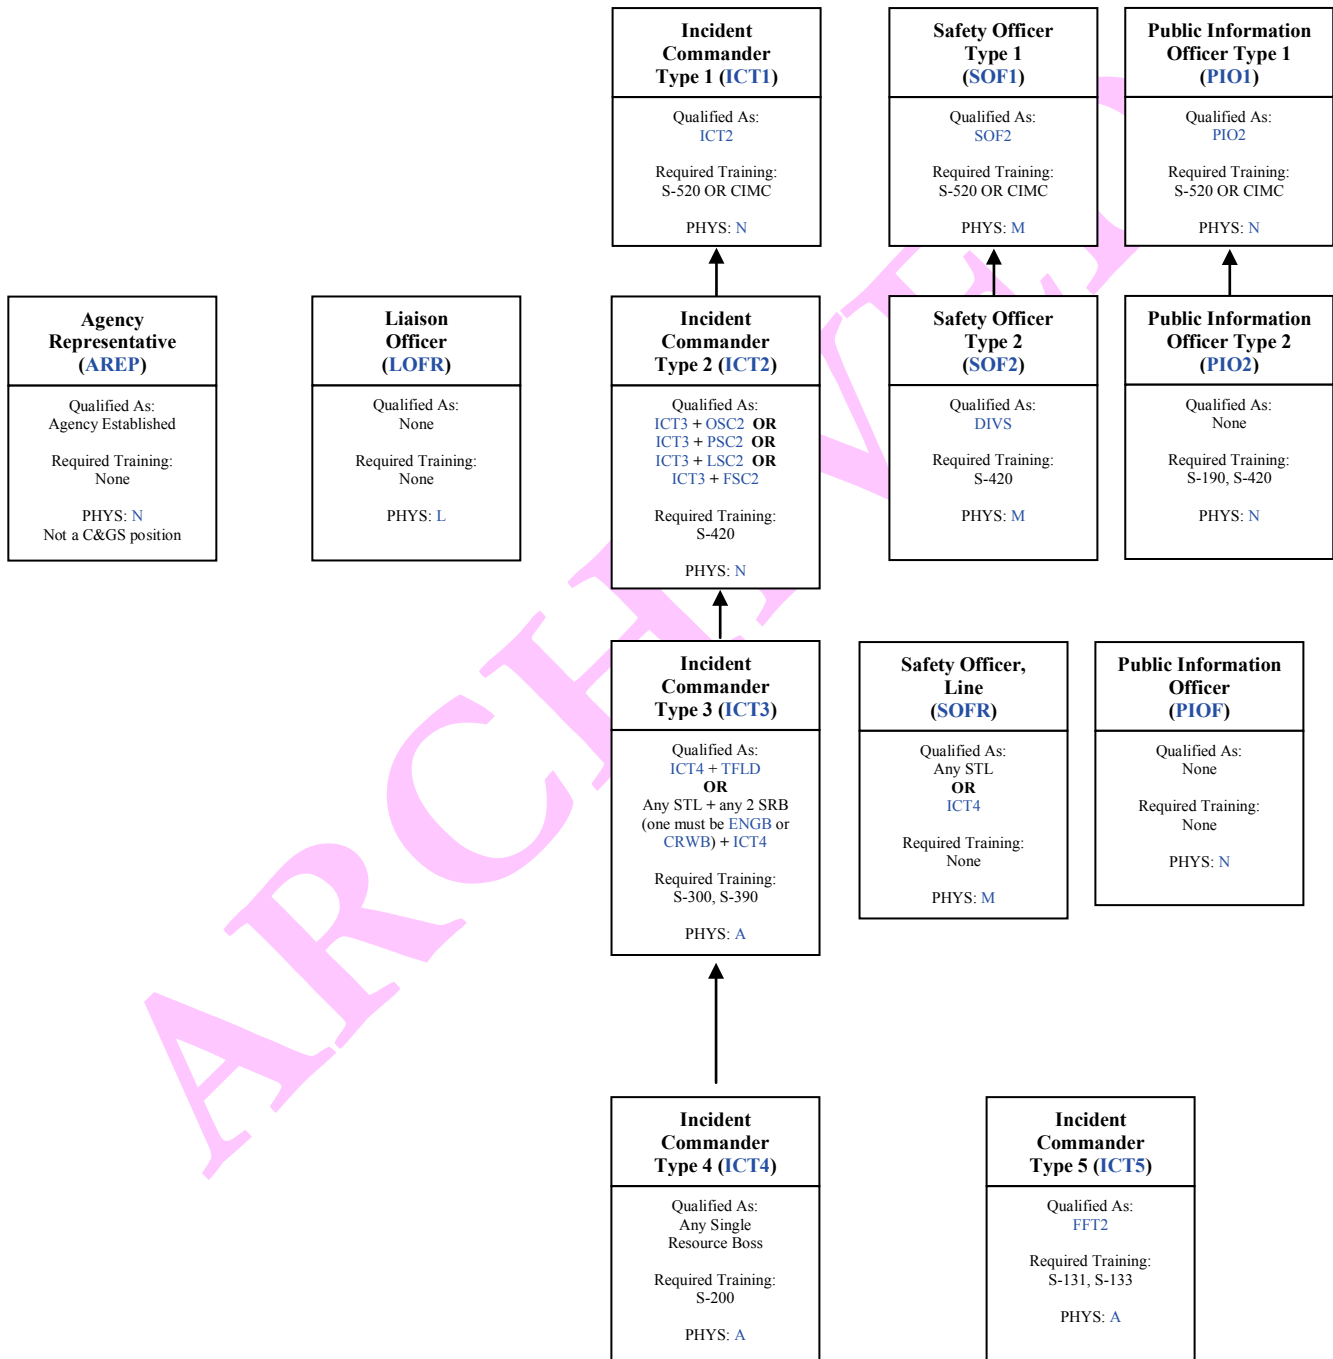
Incident Commander Type 1 (ICT1)

Qualified As:
ICT2

Required Training:
S-520 OR CIMC

PHYS: N

Safety Officer Type 1 (SOF1)

Qualified As:
SOF2

Required Training:
S-520 OR CIMC

PHYS: M

Public Information Officer Type 1 (PIO1)

Qualified As:
PIO2

Required Training:
S-520 OR CIMC

PHYS: N

Agency Representative (AREP)

Qualified As:
Agency Established

Required Training:
None

PHYS: N
Not a C&GS position

Liaison Officer (LOFR)

Qualified As:
None

Required Training:
None

PHYS: L

Incident Commander Type 2 (ICT2)

Qualified As:
ICT3 + OSC2 OR
ICT3 + PSC2 OR
ICT3 + LSC2 OR
ICT3 + FSC2

Required Training:
S-420

PHYS: N

Safety Officer Type 2 (SOF2)

Qualified As:
DIVS

Required Training:
S-420

PHYS: M

Public Information Officer Type 2 (PIO2)

Qualified As:
None

Required Training:
S-190, S-420

PHYS: N

Incident Commander Type 3 (ICT3)

Qualified As:
ICT4 + TFLD
OR
Any STL + any 2 SRB (one must be ENGB or CRWB) + ICT4

Required Training:
S-300, S-390

PHYS: A

Safety Officer, Line (SOFR)

Qualified As:
Any STL
OR
ICT4

Required Training:
None

PHYS: M

Public Information Officer (PIOF)

Qualified As:
None

Required Training:
None

PHYS: N

Incident Commander Type 4 (ICT4)

Qualified As:
Any Single Resource Boss

Required Training:
S-200

PHYS: A

Incident Commander Type 5 (ICT5)

Qualified As:
FFT2

Required Training:
S-131, S-133

PHYS: A

ARCHIVED